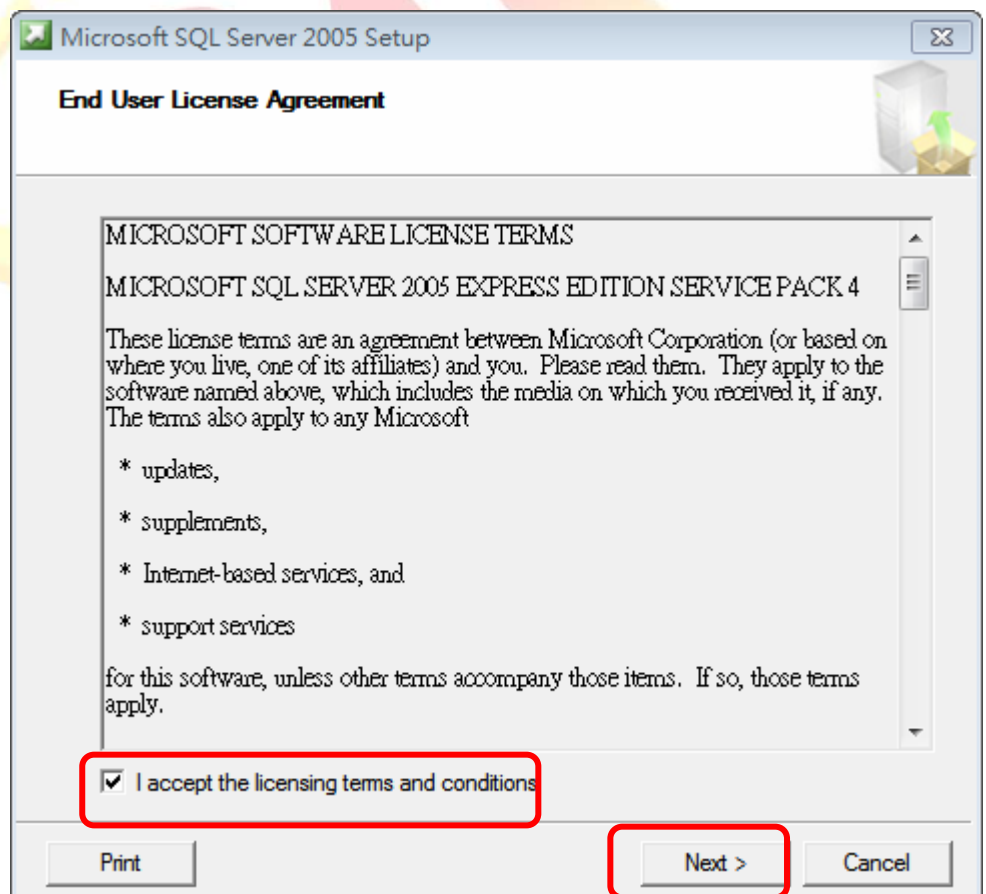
Microsoft SQL Server 2005 Setup

End User License Agreement

MICROSOFT SOFTWARE LICENSE TERMS

MICROSOFT SQL SERVER 2005 EXPRESS EDITION SERVICE PACK 4

These license terms are an agreement between Microsoft Corporation (or based on where you live, one of its affiliates) and you. Please read them. They apply to the software named above, which includes the media on which you received it, if any. The terms also apply to any Microsoft

* updates,

* supplements,

* Internet-based services, and

* support services

for this software, unless other terms accompany those items. If so, those terms apply.

I accept the licensing terms and conditions

Print

Next >

Cancel